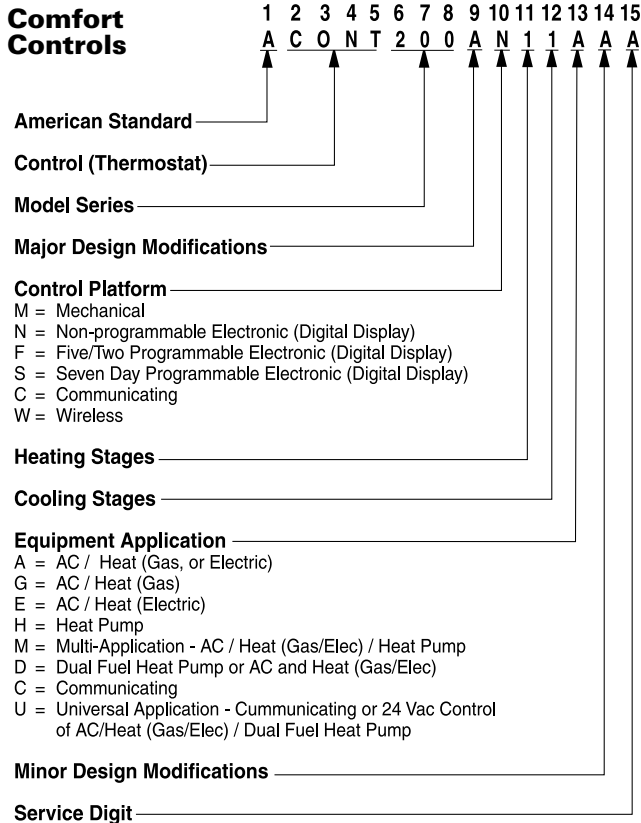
Comfort Controls

1 2 3 4 5 6 7 8 9 10 11 12 13 14 15
A C O N T 2 0 0 A N 1 1 A A A

American Standard

Control (Thermostat)

Model Series

Major Design Modifications

Control Platform
M = Mechanical
N = Non-programmable Electronic (Digital Display)
F = Five/Two Programmable Electronic (Digital Display)
S = Seven Day Programmable Electronic (Digital Display)
C = Communicating
W = Wireless

Heating Stages

Cooling Stages

Equipment Application
A = AC / Heat (Gas, or Electric)
G = AC / Heat (Gas)
E = AC / Heat (Electric)
H = Heat Pump
M = Multi-Application - AC / Heat (Gas/Elec) / Heat Pump
D = Dual Fuel Heat Pump or AC and Heat (Gas/Elec)
C = Communicating
U = Universal Application - Cummunicating or 24 Vac Control of AC/Heat (Gas/Elec) / Dual Fuel Heat Pump

Minor Design Modifications

Service Digit